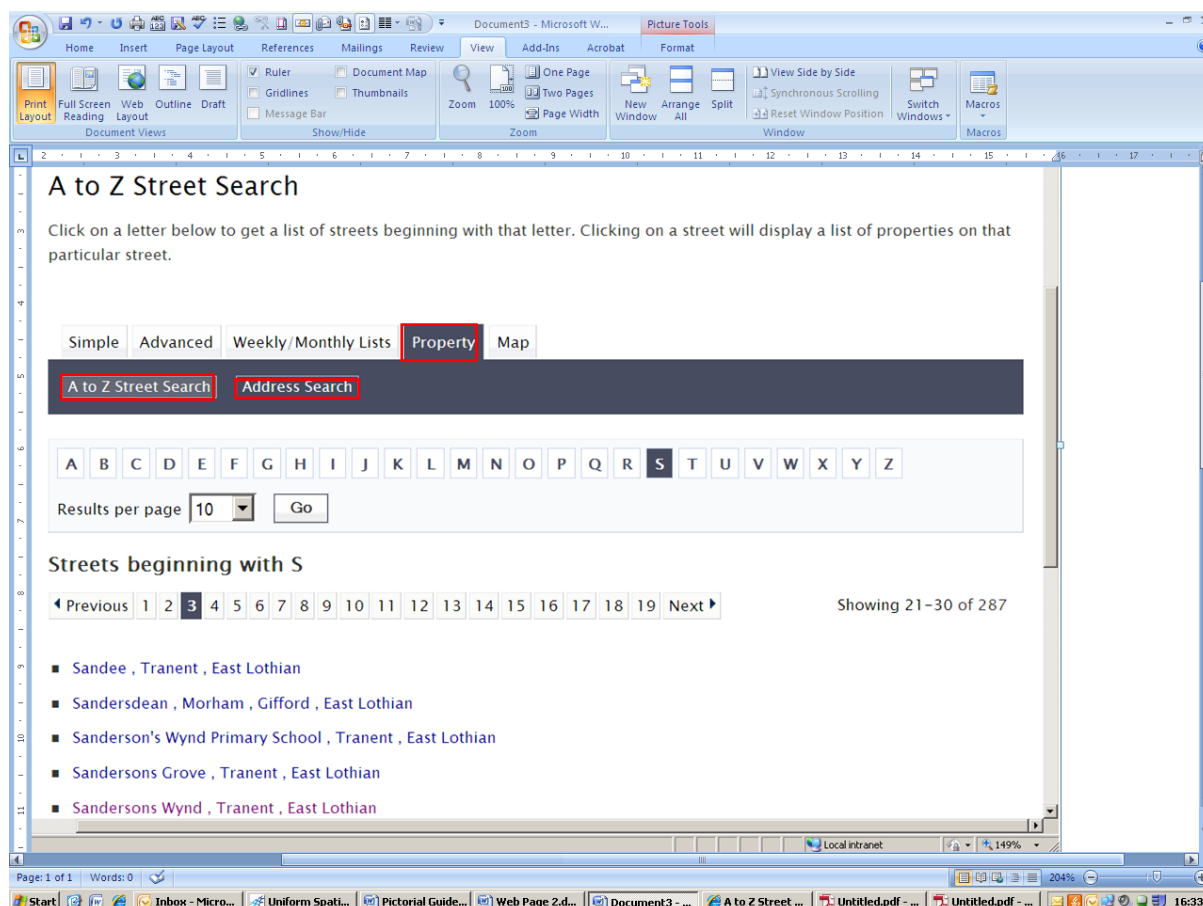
Document3 - Microsoft W...

Picture Tools

Home Insert Page Layout References Mailings Review View Add-Ins Acrobat Format

Print Layout Full Screen Reading Web Layout Outline Draft
Document Views

Ruler Document Map
Gridlines Thumbnails
Message Bar
Show/Hide

Zoom 100% One Page Two Pages Page Width
Zoom

New Window Arrange All Split View Side by Side Synchronous Scrolling Reset Window Position Switch Windows
Window

Macros
Macros

A to Z Street Search

Click on a letter below to get a list of streets beginning with that letter. Clicking on a street will display a list of properties on that particular street.

Simple Advanced Weekly/Monthly Lists Property Map

A to Z Street Search Address Search

A B C D E F G H I J K L M N O P Q R S T U V W X Y Z

Results per page 10 Go

Streets beginning with S

◂ Previous 1 2 3 4 5 6 7 8 9 10 11 12 13 14 15 16 17 18 19 Next ▸ Showing 21-30 of 287

■ Sandee , Tranent , East Lothian
■ Sandersdean , Morham , Gifford , East Lothian
■ Sanderson's Wynd Primary School , Tranent , East Lothian
■ Sandersons Grove , Tranent , East Lothian
■ Sandersons Wynd , Tranent , East Lothian

Local intranet 149%

Page: 1 of 1 Words: 0 204%

Start Inbox - Micro... Uniform Spati... Pictorial Guide... Web Page 2.d... Document3 - ... A to Z Street ... Untitled.pdf - ... Untitled.pdf - ... 16:33